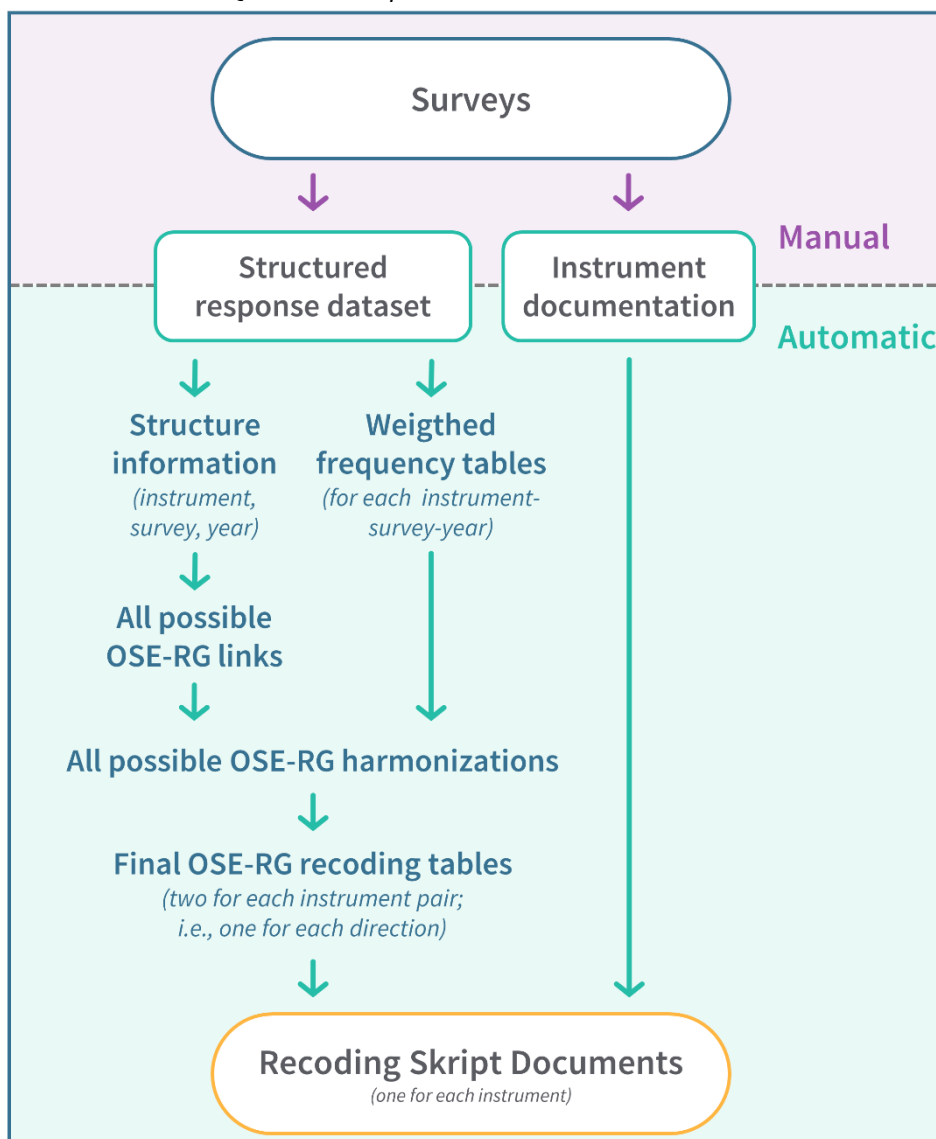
Surveys

Manual

Structured response dataset

Instrument documentation

Automatic

Structure information
(instrument, survey, year)

Weigthed frequency tables
(for each instrument-survey-year)

All possible OSE-RG links

All possible OSE-RG harmonizations

Final OSE-RG recoding tables
(two for each instrument pair; i.e., one for each direction)

Recoding Skript Documents
(one for each instrument)